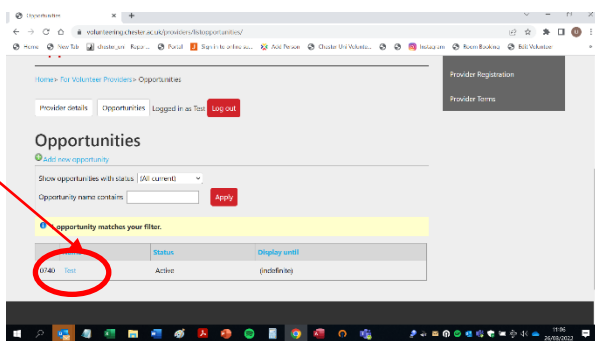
Opportunities
volunteering.chester.ac.uk/providers/listopportunities/
Home New Tab chester_sm Ropa... Portal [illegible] Ace Person Chester Uni Volunte... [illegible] Instagram Room Booking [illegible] Volunteer

Home> For Volunteer Providers> Opportunities

Provider Registration

Provider Terms

Provider details Opportunities Logged in as Test Log out

Opportunities

Add new opportunity

Show opportunities with status (All current)

Opportunity name contains Apply

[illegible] opportunity matches your filter.

| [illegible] | Status | Display until |
|---|---|---|
| 0740 Test | Active | (indefinite) |

11:56
26/03/2022